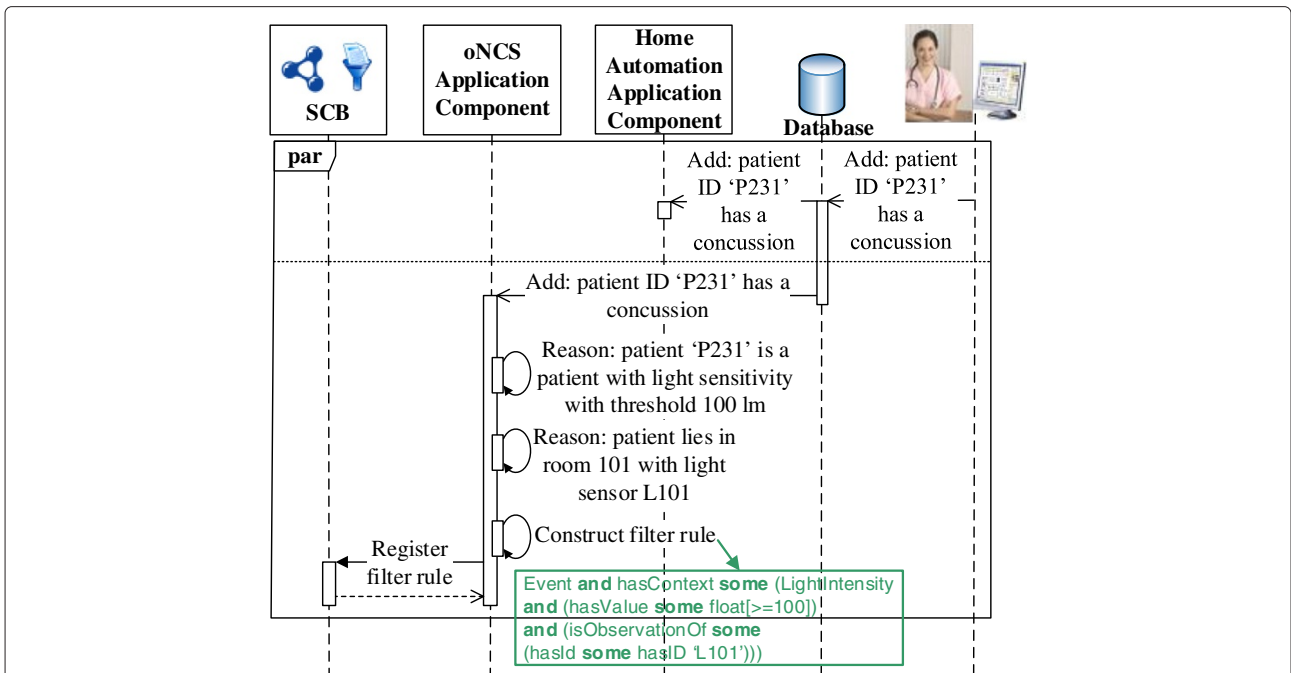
SCB

oNCS Application Component

Home Automation Application Component

Database

par

Add: patient ID ‘P231’ has a concussion

Add: patient ID ‘P231’ has a concussion

Add: patient ID ‘P231’ has a concussion

Reason: patient ‘P231’ is a patient with light sensitivity with threshold 100 lm

Reason: patient lies in room 101 with light sensor L101

Construct filter rule

Register filter rule

Event **and** hasContext **some** (LightIntensity **and** (hasValue **some** float[>=100]) **and** (isObservationOf **some** (hasId **some** hasID ‘L101’)))